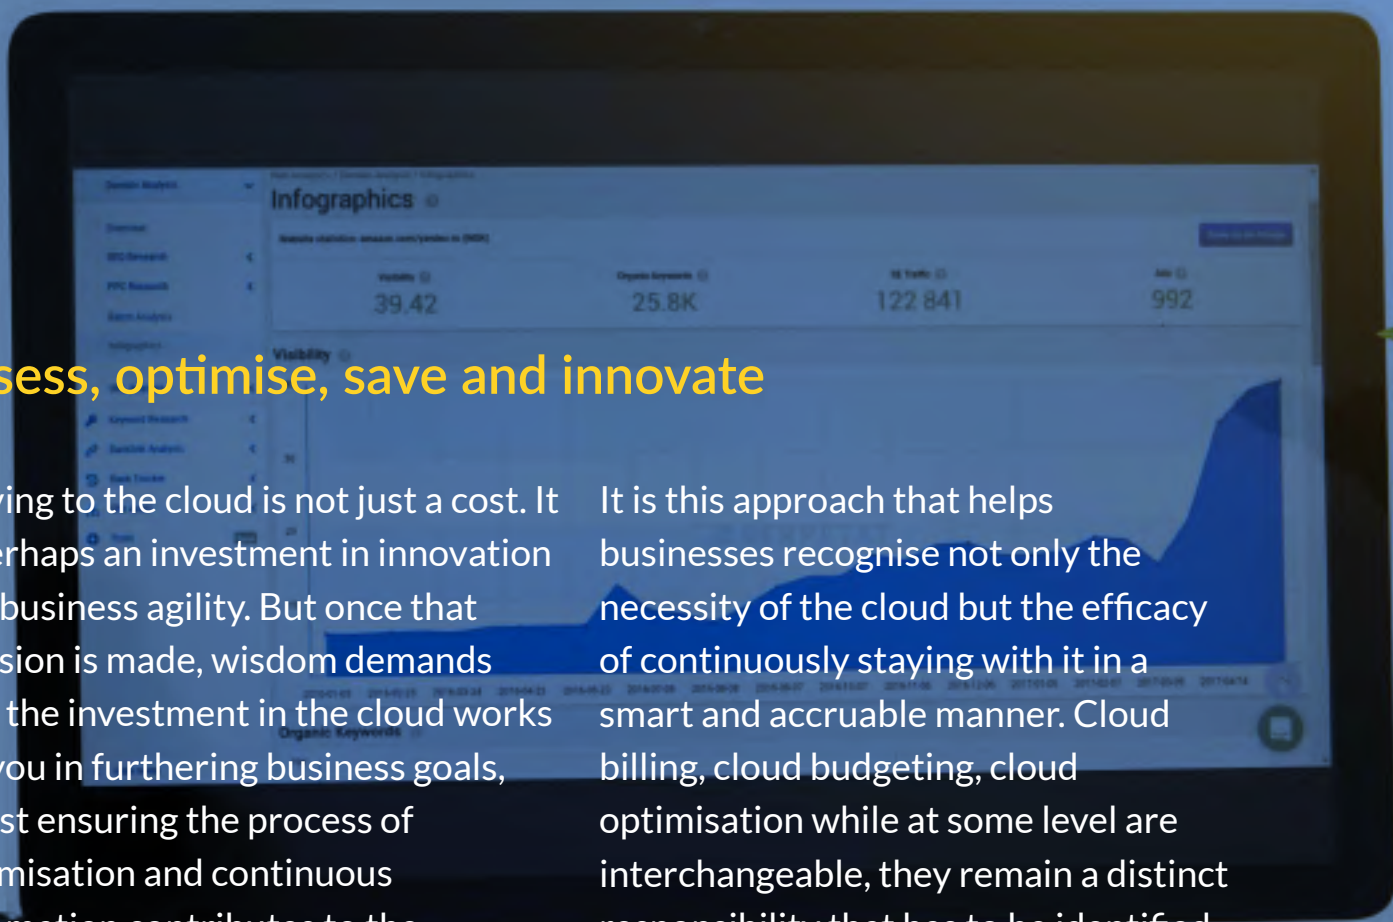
Infographics

39.42

25.8K

122 841

992

Visibility

Organic Keywords

sess, optimise, save and innovate

ving to the cloud is not just a cost. It erhaps an investment in innovation business agility. But once that sion is made, wisdom demands the investment in the cloud works you in furthering business goals, st ensuring the process of misation and continuous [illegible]

It is this approach that helps businesses recognise not only the necessity of the cloud but the efficacy of continuously staying with it in a smart and accruable manner. Cloud billing, cloud budgeting, cloud optimisation while at some level are interchangeable, they remain a distinct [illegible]